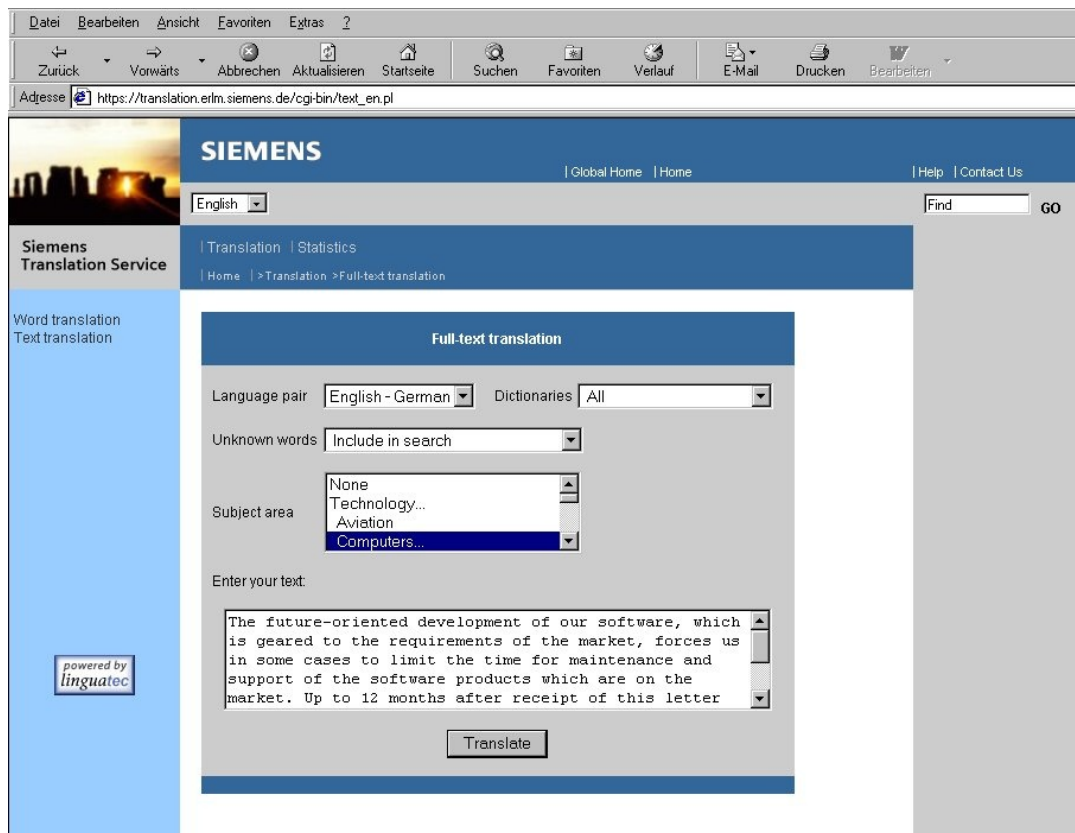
Datei Bearbeiten Ansicht Favoriten Extras ?

Zurück Vorwärts Abbrechen Aktualisieren Startseite Suchen Favoriten Verlauf E-Mail Drucken Bearbeiten

Adresse https://translation.erlm.siemens.de/cgi-bin/text_en.pl

SIEMENS

| Global Home | Home

| Help | Contact Us

English

Find GO

Siemens Translation Service

| Translation | Statistics

| Home | >Translation >Full-text translation

Word translation
Text translation

Full-text translation

Language pair English - German

Dictionaries All

Unknown words Include in search

Subject area
None
Technology...
Aviation
Computers...

Enter your text:

The future-oriented development of our software, which is geared to the requirements of the market, forces us in some cases to limit the time for maintenance and support of the software products which are on the market. Up to 12 months after receipt of this letter

Translate

powered by linguatec